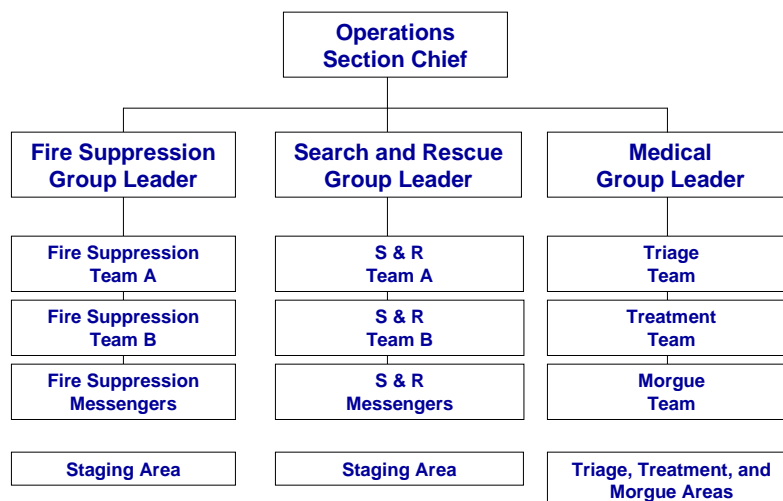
Operations Section Chief

Fire Suppression Group Leader

Fire Suppression Team A

Fire Suppression Team B

Fire Suppression Messengers

Staging Area

Search and Rescue Group Leader

S & R Team A

S & R Team B

S & R Messengers

Staging Area

Medical Group Leader

Triage Team

Treatment Team

Morgue Team

Triage, Treatment, and Morgue Areas